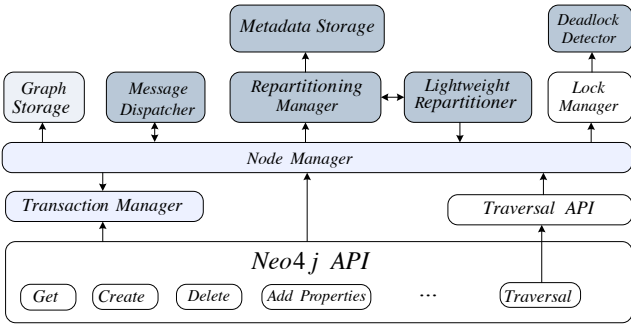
Metadata Storage

Deadlock Detector

Graph Storage

Message Dispatcher

Repartitioning Manager

Lightweight Repartitioner

Lock Manager

Node Manager

Transaction Manager

Traversal API

Neo4j API

Get

Create

Delete

Add Properties

...

Traversal